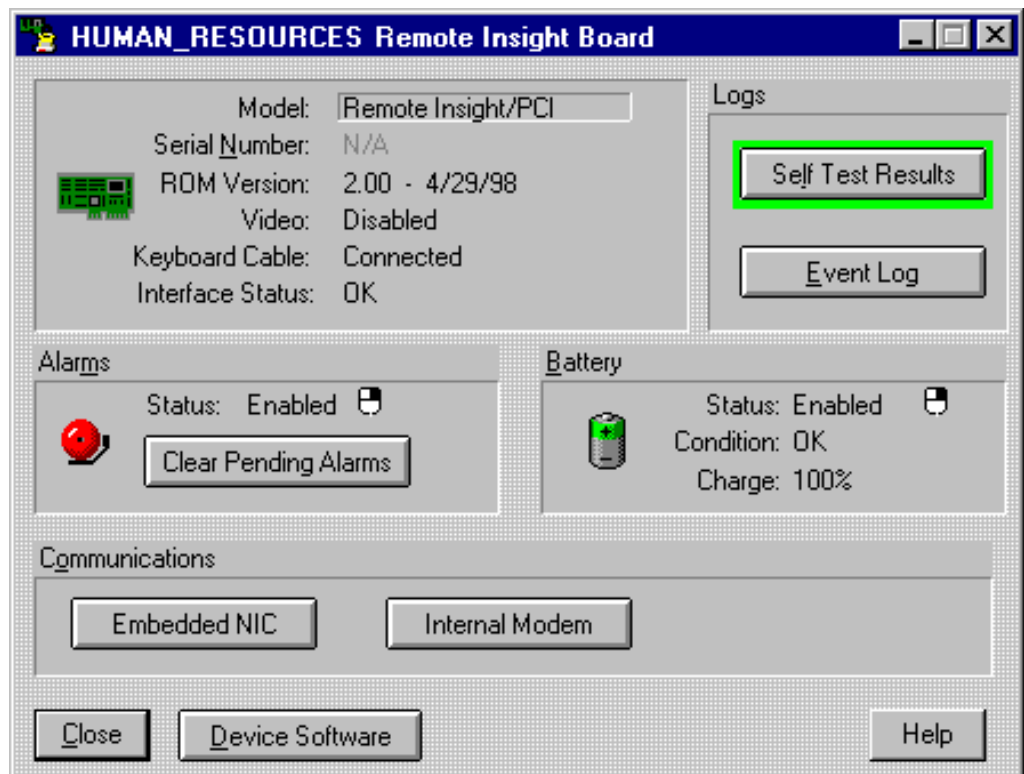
HUMAN_RESOURCES Remote Insight Board

Model: Remote Insight/PCI
Serial Number: N/A
ROM Version: 2.00 - 4/29/98
Video: Disabled
Keyboard Cable: Connected
Interface Status: OK

Logs

Self Test Results

Event Log

Alarms

Status: Enabled

Clear Pending Alarms

Battery

Status: Enabled
Condition: OK
Charge: 100%

Communications

Embedded NIC

Internal Modem

Close

Device Software

Help